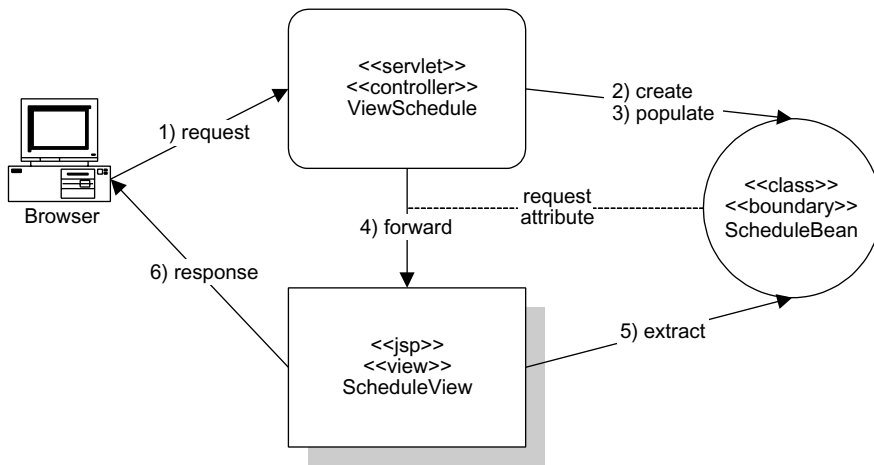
<<servlet>>
<<controller>>
ViewSchedule

1) request

2) create
3) populate

Browser

request attribute

<<class>>
<<boundary>>
ScheduleBean

4) forward

6) response

<<jsp>>
<<view>>
ScheduleView

5) extract